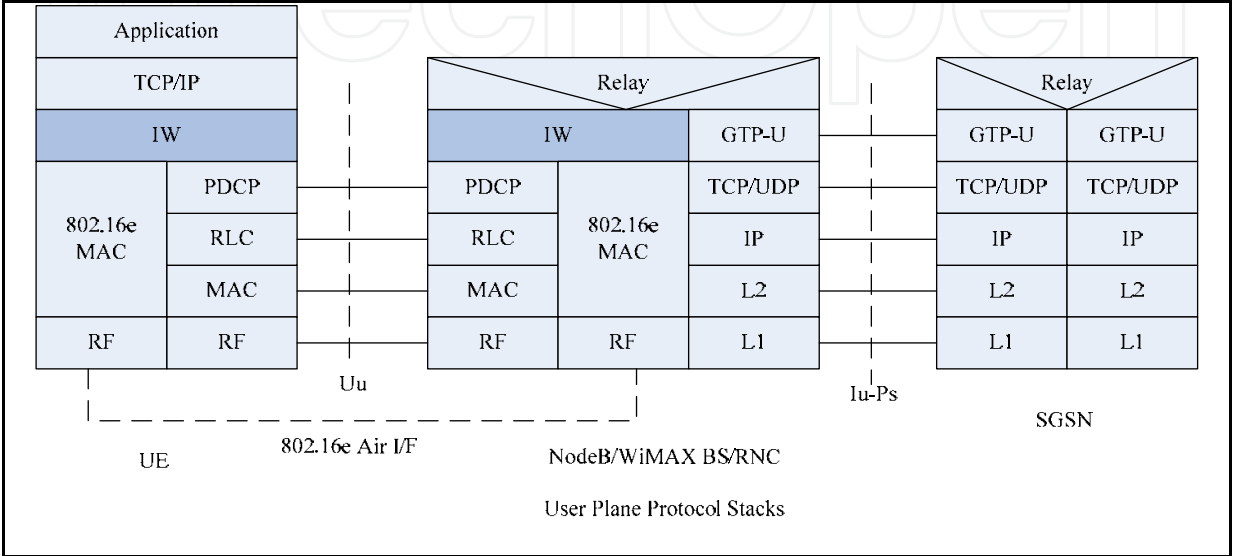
Application

TCP/IP

IW

802.16e MAC

PDCP

RLC

MAC

RF

RF

Relay

IW

GTP-U

PDCP

802.16e MAC

TCP/UDP

RLC

IP

MAC

L2

RF

RF

L1

Relay

GTP-U

GTP-U

TCP/UDP

TCP/UDP

IP

IP

L2

L2

L1

L1

Uu

Iu-Ps

802.16e Air I/F

SGSN

UE

NodeB/WiMAX BS/RNC

User Plane Protocol Stacks